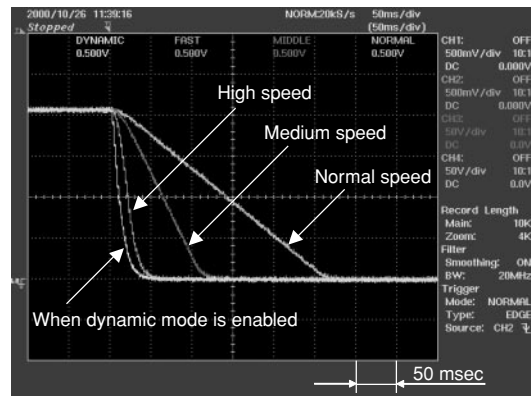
2000/10/26 11:39:16
Stopped
NORM:20kS/s
50ms/div
(50ms/div)

| DYNAMIC | FAST | MIDDLE | NORMAL |
|---|---|---|---|
| 0.500V | 0.500V | 0.500V | 0.500V |

CH1: OFF
500mV/div 10:1
DC 0.000V
CH2: OFF
500mV/div 10:1
DC 0.000V
CH3: OFF
50V/div 10:1
DC 0.0V
CH4: OFF
50V/div 10:1
DC 0.0V

Record Length
Main: 10K
Zoom: 4K
Filter
Smoothing: ON
BW: 20MHz
Trigger
Mode: NORMAL
Type: EDGE
Source: CH2

High speed
Medium speed
Normal speed
When dynamic mode is enabled
50 msec